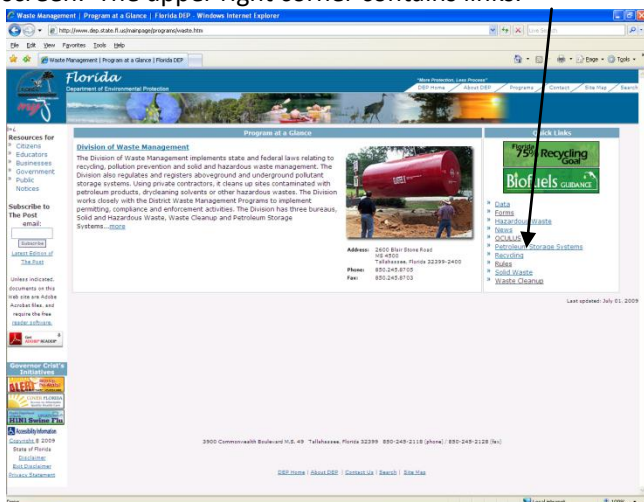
screen. The upper right corner contains links.

Waste Management | Program at a Glance | Florida DEP - Windows Internet Explorer

http://www.dep.state.fl.us/mainpage/programs/waste.htm

Live Search

File Edit View Favorites Tools Help

Waste Management | Program at a Glance | Florida DEP

Page Tools

Florida
Department of Environmental Protection

"More Protection, Less Process"

DEP Home | About DEP | Programs | Contact | Site Map | Search

Resources for
Citizens
Educators
Businesses
Government
Public Notices

Subscribe to The Post
email:
Subscribe
Latest Edition of The Post

Unless indicated, documents on this Web site are Adobe Acrobat files, and require the free reader software.

Get Adobe Reader

Governor Crist's Initiatives

H1N1 Swine Flu

Accessibility Information
Copyright © 2009 State of Florida
Disclaimer
Exit Disclaimer
Privacy Statement

Program at a Glance

Division of Waste Management

The Division of Waste Management implements state and federal laws relating to recycling, pollution prevention and solid and hazardous waste management. The Division also regulates and registers aboveground and underground pollutant storage systems. Using private contractors, it cleans up sites contaminated with petroleum products, drycleaning solvents or other hazardous wastes. The Division works closely with the District Waste Management Programs to implement permitting, compliance and enforcement activities. The Division has three bureaus, Solid and Hazardous Waste, Waste Cleanup and Petroleum Storage Systems...more

Address: 2600 Blair Stone Road
MS 4500
Tallahassee, Florida 32399-2400
Phone: 850.245.8705
Fax: 850.245.8703

Quick Links

Florida 75% Recycling Goal

Biofuels GUIDANCE

Data
Forms
Hazardous Waste
News
OCULUS
Petroleum Storage Systems
Recycling
Rules
Solid Waste
Waste Cleanup

Last updated: July 01, 2009

3900 Commonwealth Boulevard M.S. 49 Tallahassee, Florida 32399 850-245-2118 (phone) / 850-245-2128 (fax)

DEP Home | About DEP | Contact Us | Search | Site Map

Done

Local intranet

100%